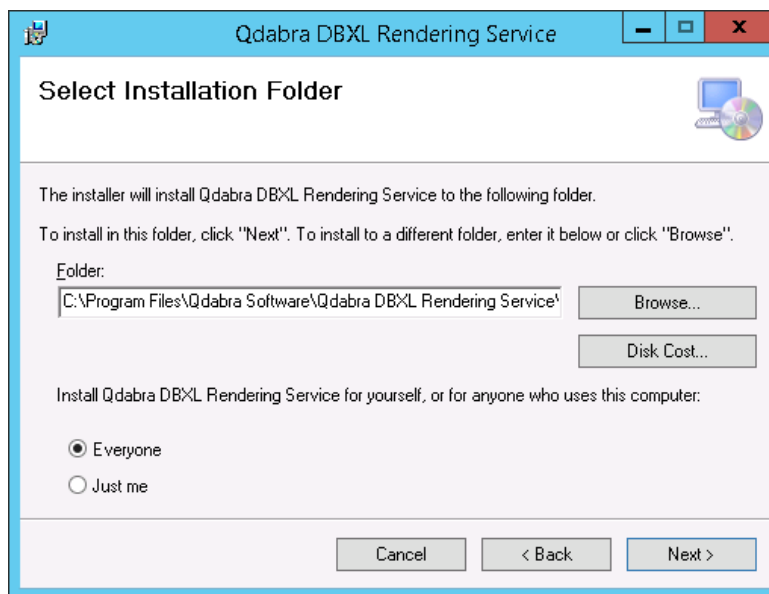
Qdabra DBXL Rendering Service

Select Installation Folder

The installer will install Qdabra DBXL Rendering Service to the following folder.

To install in this folder, click "Next". To install to a different folder, enter it below or click "Browse".

Folder:

C:\Program Files\Qdabra Software\Qdabra DBXL Rendering Service\

Browse...

Disk Cost...

Install Qdabra DBXL Rendering Service for yourself, or for anyone who uses this computer:

Everyone

Just me

Cancel

< Back

Next >